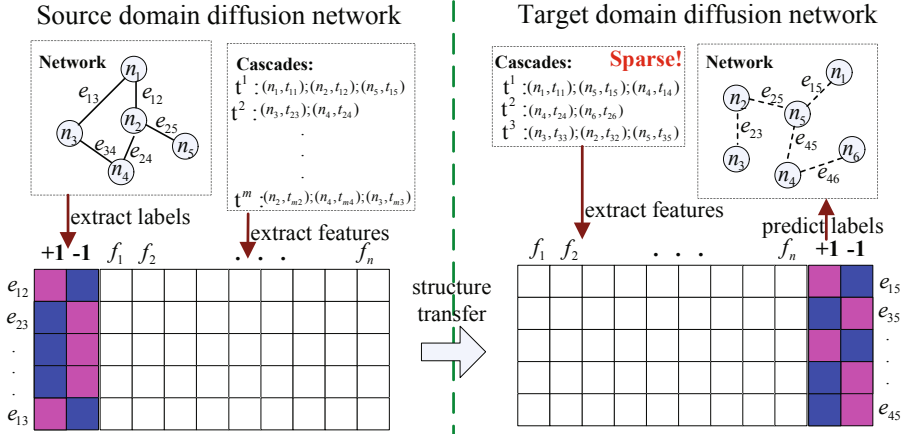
Source domain diffusion network

Network

$n_1$ $e_{13}$ $e_{12}$ $n_2$ $e_{25}$ $n_3$ $e_{34}$ $e_{24}$ $n_5$ $n_4$

Cascades:

$t^1$ : $(n_1, t_{11}); (n_2, t_{12}); (n_5, t_{15})$

$t^2$ : $(n_3, t_{23}); (n_4, t_{24})$

.

.

.

$t^m$ : $(n_2, t_{m2}); (n_4, t_{m4}); (n_3, t_{m3})$

extract labels

extract features

+1 -1 $f_1$ $f_2$ . . . $f_n$

$e_{12}$

$e_{23}$

.

.

$e_{13}$

structure transfer

Target domain diffusion network

Cascades:

Sparse!

$t^1$ : $(n_1, t_{11}); (n_5, t_{15}); (n_4, t_{14})$

$t^2$ : $(n_4, t_{24}); (n_6, t_{26})$

$t^3$ : $(n_3, t_{33}); (n_2, t_{32}); (n_5, t_{35})$

Network

$n_1$ $e_{15}$ $n_2$ $e_{25}$ $n_5$ $e_{23}$ $e_{45}$ $n_3$ $n_6$ $n_4$ $e_{46}$

extract features

predict labels

$f_1$ $f_2$ . . . $f_n$ +1 -1

$e_{15}$

$e_{35}$

.

.

$e_{45}$